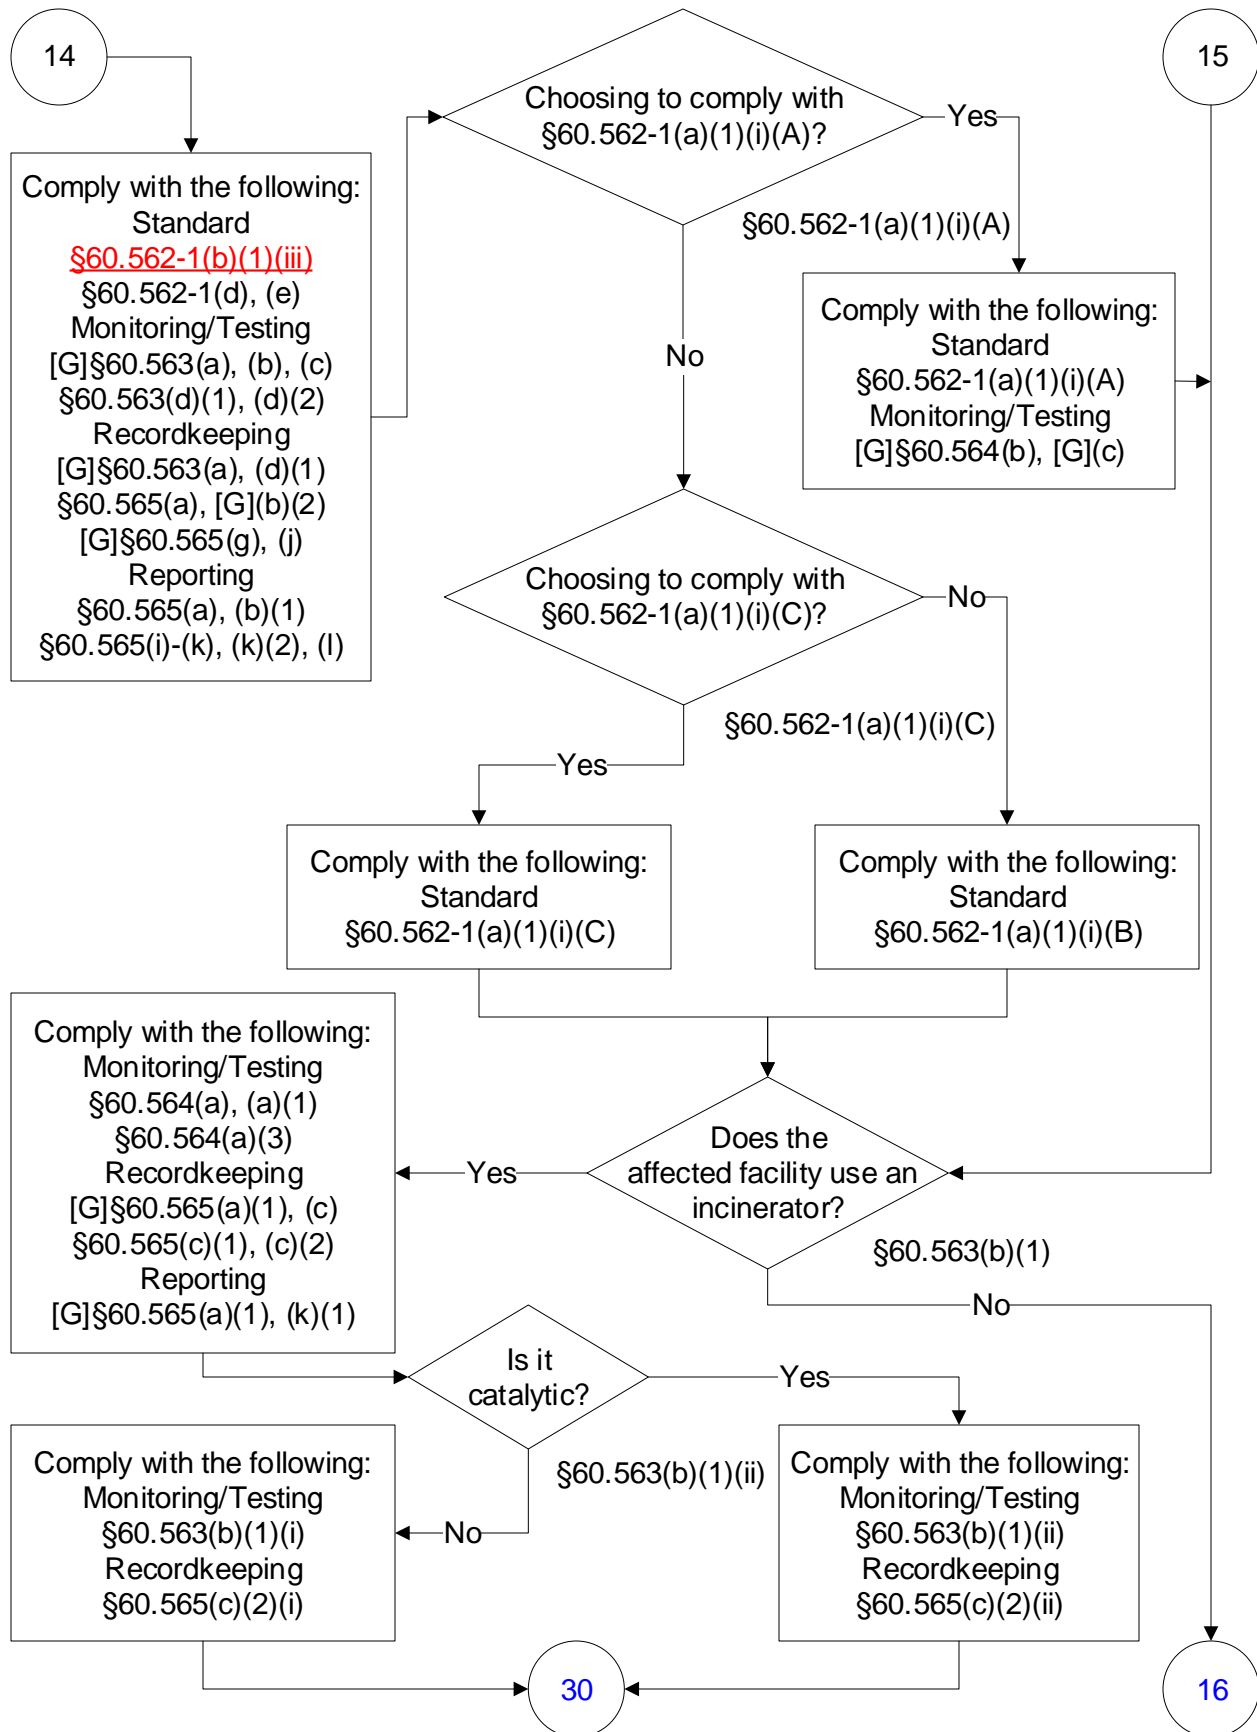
14

15

Comply with the following:
Standard
§60.562-1(b)(1)(iii)
§60.562-1(d), (e)
Monitoring/Testing
[G]§60.563(a), (b), (c)
§60.563(d)(1), (d)(2)
Recordkeeping
[G]§60.563(a), (d)(1)
§60.565(a), [G](b)(2)
[G]§60.565(g), (j)
Reporting
§60.565(a), (b)(1)
§60.565(i)-(k), (k)(2), (l)

Choosing to comply with §60.562-1(a)(1)(i)(A)?

Yes

§60.562-1(a)(1)(i)(A)

Comply with the following:
Standard
§60.562-1(a)(1)(i)(A)
Monitoring/Testing
[G]§60.564(b), [G](c)

No

Choosing to comply with §60.562-1(a)(1)(i)(C)?

No

§60.562-1(a)(1)(i)(C)

Yes

Comply with the following:
Standard
§60.562-1(a)(1)(i)(C)

Comply with the following:
Standard
§60.562-1(a)(1)(i)(B)

Comply with the following:
Monitoring/Testing
§60.564(a), (a)(1)
§60.564(a)(3)
Recordkeeping
[G]§60.565(a)(1), (c)
§60.565(c)(1), (c)(2)
Reporting
[G]§60.565(a)(1), (k)(1)

Yes

Does the affected facility use an incinerator?

§60.563(b)(1)

No

Is it catalytic?

Yes

§60.563(b)(1)(ii)

Comply with the following:
Monitoring/Testing
§60.563(b)(1)(i)
Recordkeeping
§60.565(c)(2)(i)

No

Comply with the following:
Monitoring/Testing
§60.563(b)(1)(ii)
Recordkeeping
§60.565(c)(2)(ii)

30

16